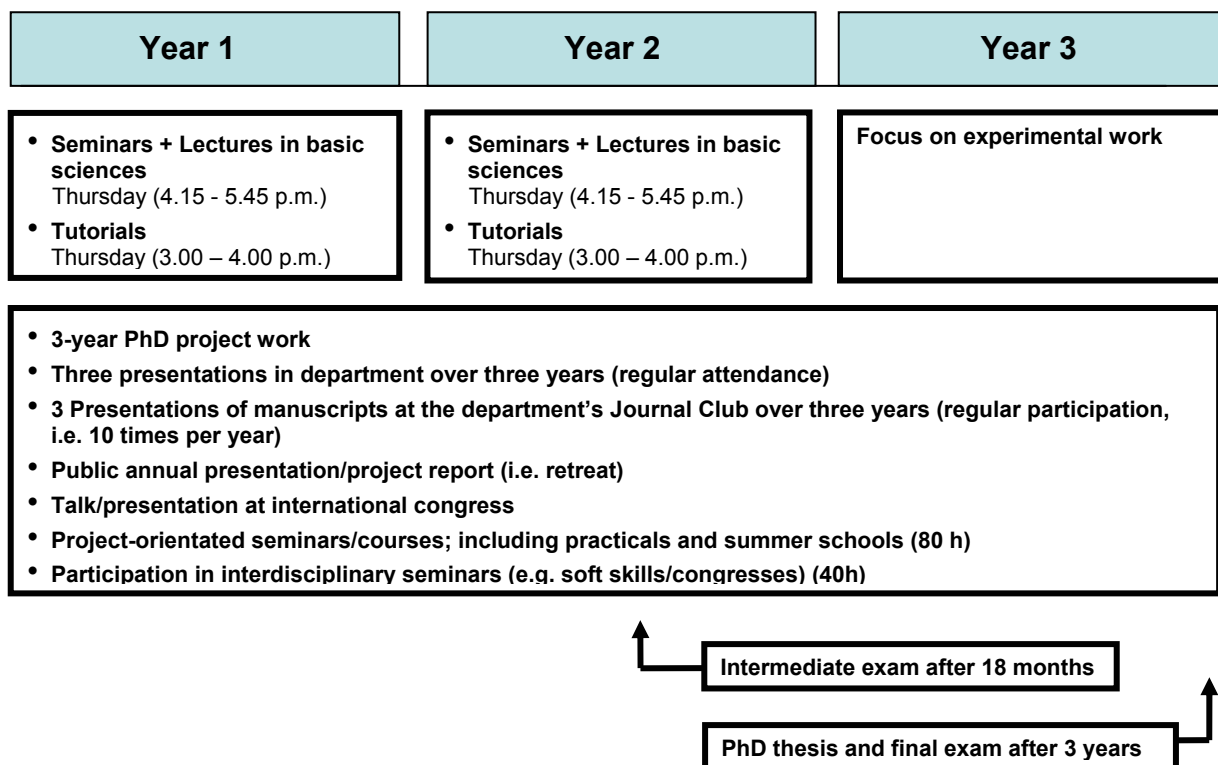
Year 1

Year 2

Year 3

- Seminars + Lectures in basic sciences
Thursday (4.15 - 5.45 p.m.)
- Tutorials
Thursday (3.00 – 4.00 p.m.)

- Seminars + Lectures in basic sciences
Thursday (4.15 - 5.45 p.m.)
- Tutorials
Thursday (3.00 – 4.00 p.m.)

Focus on experimental work

- 3-year PhD project work
- Three presentations in department over three years (regular attendance)
- 3 Presentations of manuscripts at the department's Journal Club over three years (regular participation, i.e. 10 times per year)
- Public annual presentation/project report (i.e. retreat)
- Talk/presentation at international congress
- Project-orientated seminars/courses; including practicals and summer schools (80 h)
- Participation in interdisciplinary seminars (e.g. soft skills/congresses) (40h)

Intermediate exam after 18 months

PhD thesis and final exam after 3 years